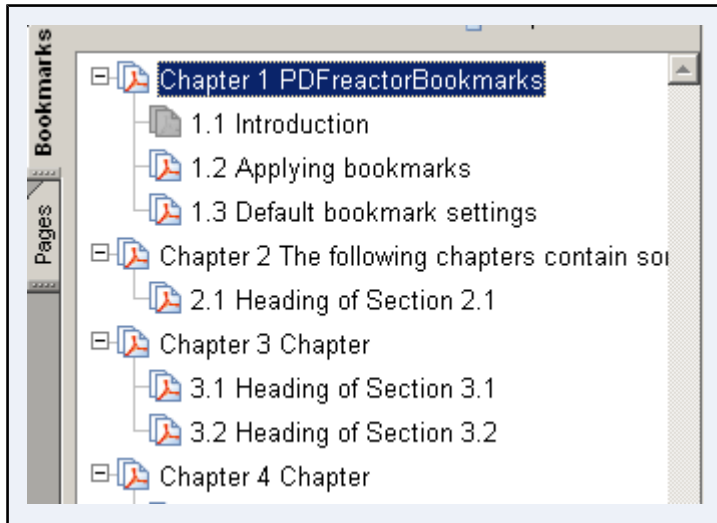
Bookmarks
Pages

Chapter 1 PDFreactorBookmarks
1.1 Introduction
1.2 Applying bookmarks
1.3 Default bookmark settings
Chapter 2 The following chapters contain so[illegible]
2.1 Heading of Section 2.1
Chapter 3 Chapter
3.1 Heading of Section 3.1
3.2 Heading of Section 3.2
Chapter 4 Chapter